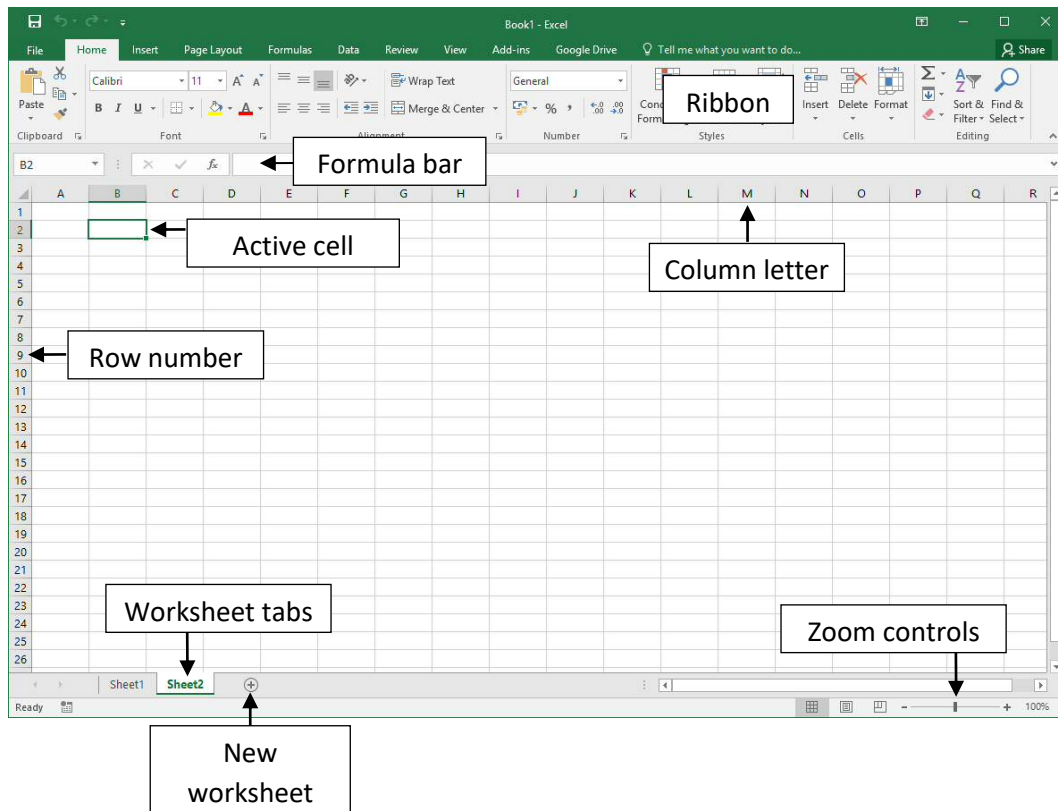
Book1 - Excel

File Home Insert Page Layout Formulas Data Review View Add-ins Google Drive Tell me what you want to do... Share

Paste
Calibri 11 A A
B I U
Wrap Text
Merge & Center
General
% ,
Cond Form
Insert Delete Format
Sort & Filter
Find & Select
Clipboard Font Alignment Number Styles Cells Editing

Ribbon

B2 fx

Formula bar

A B C D E F G H I J K L M N O P Q R

1 2 3 4 5 6 7 8 9 10 11 12 13 14 15 16 17 18 19 20 21 22 23 24 25 26

Active cell

Column letter

Row number

Worksheet tabs

Zoom controls

Sheet1 Sheet2

Ready

100%

New worksheet